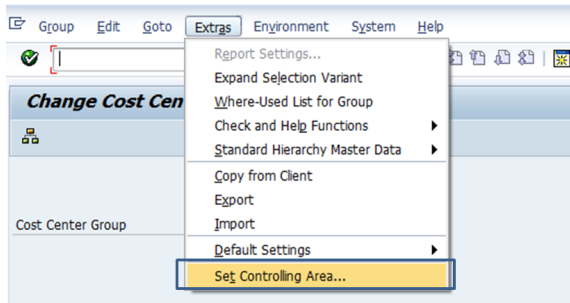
Group Edit Goto Extras Environment System Help

Change Cost Cen

Cost Center Group

Report Settings...
Expand Selection Variant
Where-Used List for Group
Check and Help Functions
Standard Hierarchy Master Data
Copy from Client
Export
Import
Default Settings
Set Controlling Area...